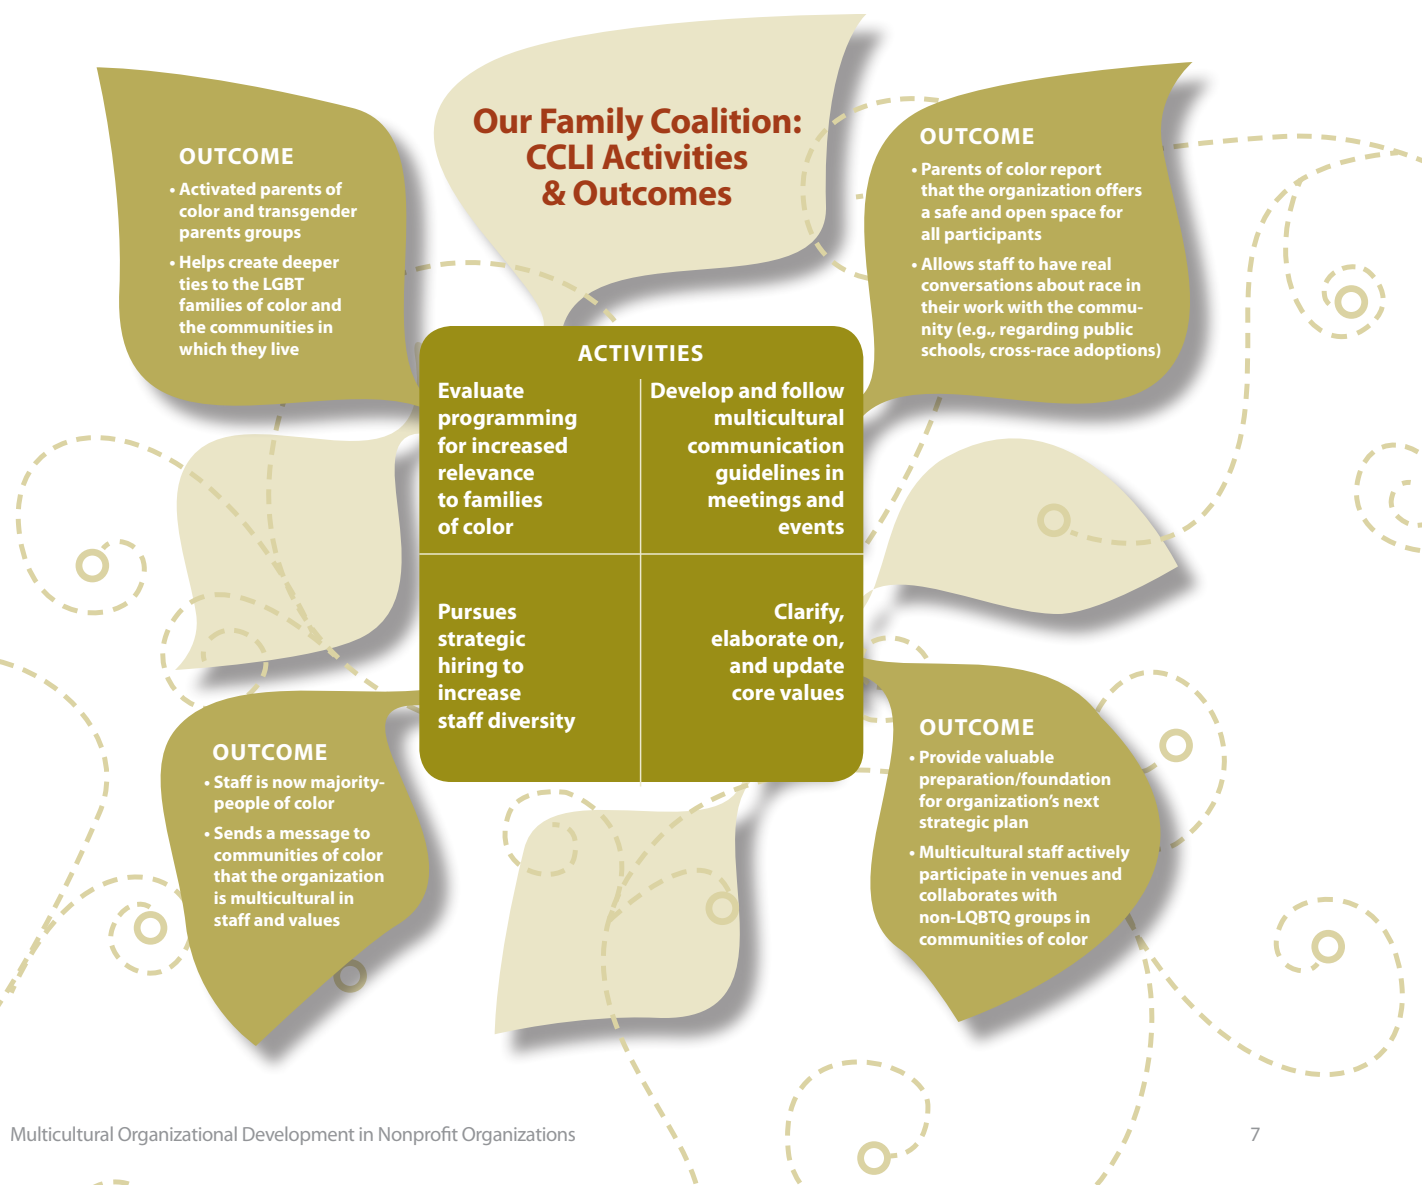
Our Family Coalition: CCLI Activities & Outcomes

OUTCOME

• Activated parents of color and transgender parents groups

• Helps create deeper ties to the LGBT families of color and the communities in which they live

OUTCOME

• Parents of color report that the organization offers a safe and open space for all participants

• Allows staff to have real conversations about race in their work with the community (e.g., regarding public schools, cross-race adoptions)

ACTIVITIES

Evaluate programming for increased relevance to families of color

Develop and follow multicultural communication guidelines in meetings and events

Pursues strategic hiring to increase staff diversity

Clarify, elaborate on, and update core values

OUTCOME

• Staff is now majority-people of color

• Sends a message to communities of color that the organization is multicultural in staff and values

OUTCOME

• Provide valuable preparation/foundation for organization's next strategic plan

• Multicultural staff actively participate in venues and collaborates with non-LQBTQ groups in communities of color

Multicultural Organizational Development in Nonprofit Organizations

7